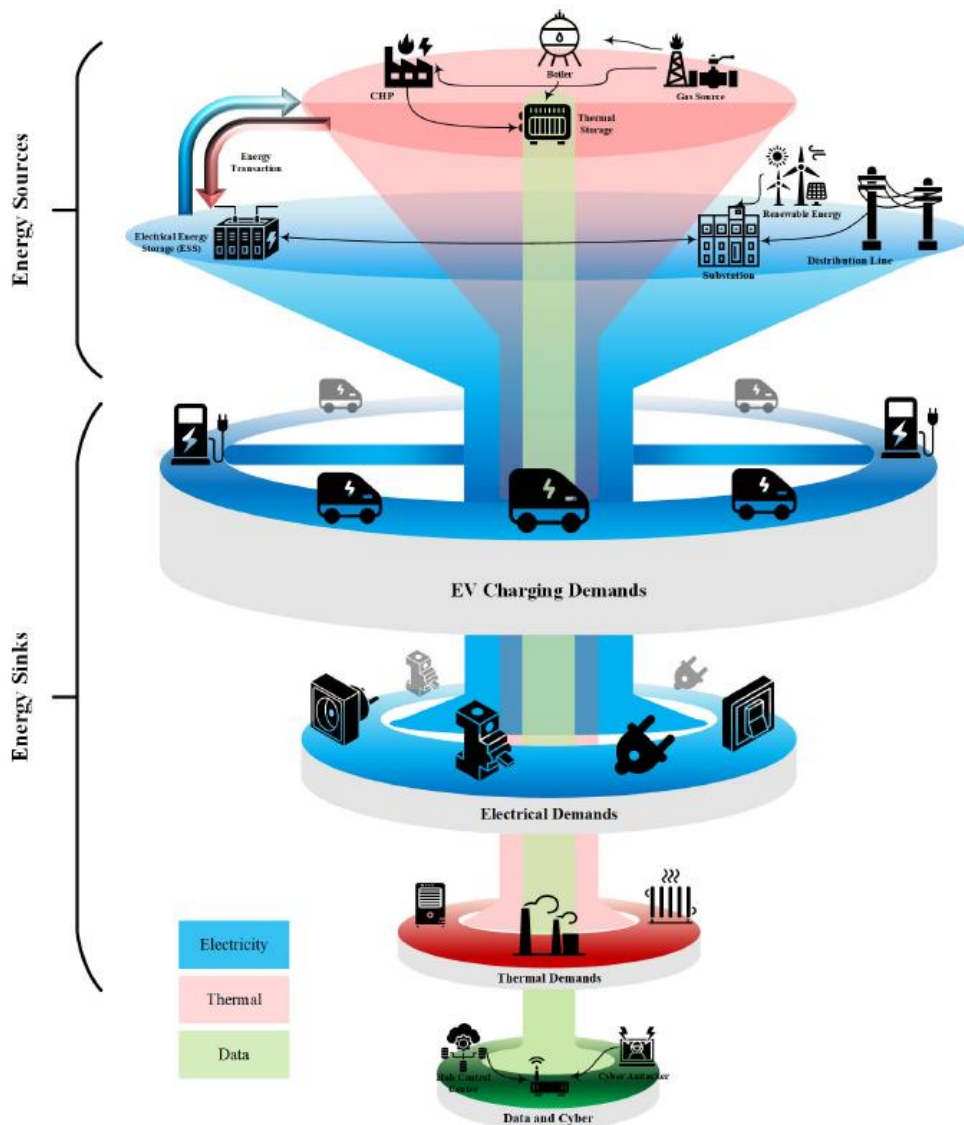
Energy Sources

CHP

Boiler

Gas Source

Thermal Storage

Energy Transaction

Renewable Energy

Electrical Energy Storage (ESS)

Substation

Distribution Line

Energy Sinks

EV Charging Demands

Electrical Demands

Thermal Demands

Electricity

Thermal

Data

Hub Control Center

Cyber Attacker

Data and Cyber